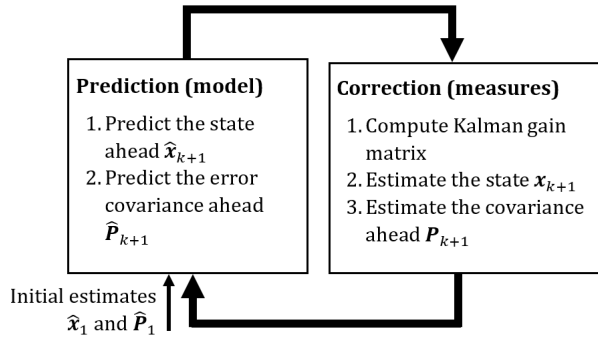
**Prediction (model)**

1. Predict the state ahead $\hat{\boldsymbol{x}}_{k+1}$
2. Predict the error covariance ahead $\hat{\boldsymbol{P}}_{k+1}$

**Correction (measures)**

1. Compute Kalman gain matrix
2. Estimate the state $\boldsymbol{x}_{k+1}$
3. Estimate the covariance ahead $\boldsymbol{P}_{k+1}$

Initial estimates $\hat{\boldsymbol{x}}_1$ and $\hat{\boldsymbol{P}}_1$